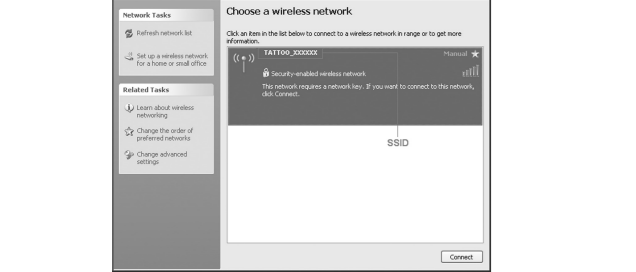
Network Tasks

Refresh network list

Set up a wireless network for a home or small office

Related Tasks

Learn about wireless networking

Change the order of preferred networks

Change advanced settings

Choose a wireless network

Click an item in the list below to connect to a wireless network in range or to get more information.

TATTOO_XXXXXX

Manual

Security-enabled wireless network

This network requires a network key. If you want to connect to this network, click Connect.

SSID

Connect